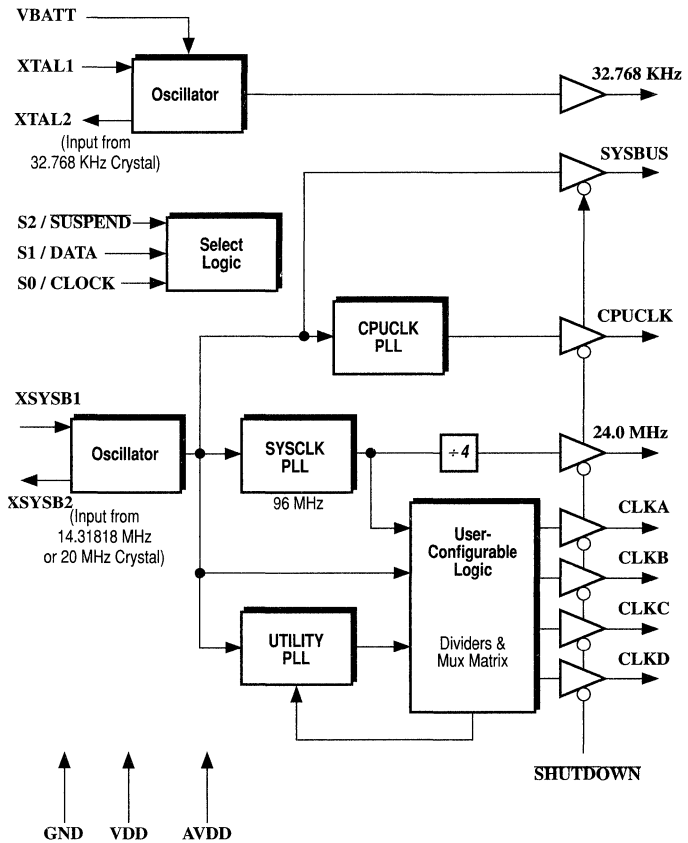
VBATT

XTAL1

Oscillator

XTAL2

(Input from 32.768 KHz Crystal)

32.768 KHz

SYSBUS

S2 / $\overline{\text{SUSPEND}}$

S1 / DATA

S0 / CLOCK

Select Logic

CPUCLK PLL

CPUCLK

XSYSB1

Oscillator

XSYSB2

(Input from 14.31818 MHz or 20 MHz Crystal)

SYSCLK PLL

96 MHz

÷ 4

24.0 MHz

User-Configurable Logic

Dividers & Mux Matrix

CLKA

CLKB

CLKC

CLKD

UTILITY PLL

$\overline{\text{SHUTDOWN}}$

GND

VDD

AVDD